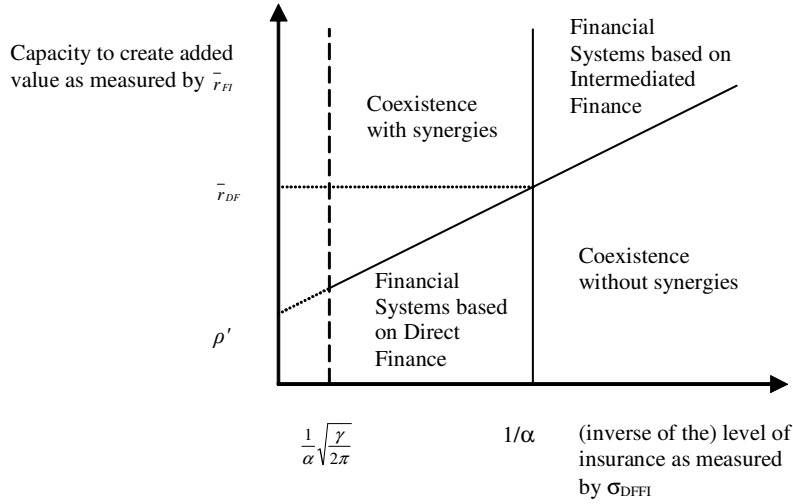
Capacity to create added value as measured by $\bar{r}_{FI}$

Financial Systems based on Intermediated Finance

Coexistence with synergies

$\bar{r}_{DF}$

Coexistence without synergies

Financial Systems based on Direct Finance

$\rho'$

$\frac{1}{\alpha}\sqrt{\frac{\gamma}{2\pi}}$

$1/\alpha$

(inverse of the) level of insurance as measured by $\sigma_{DFFI}$